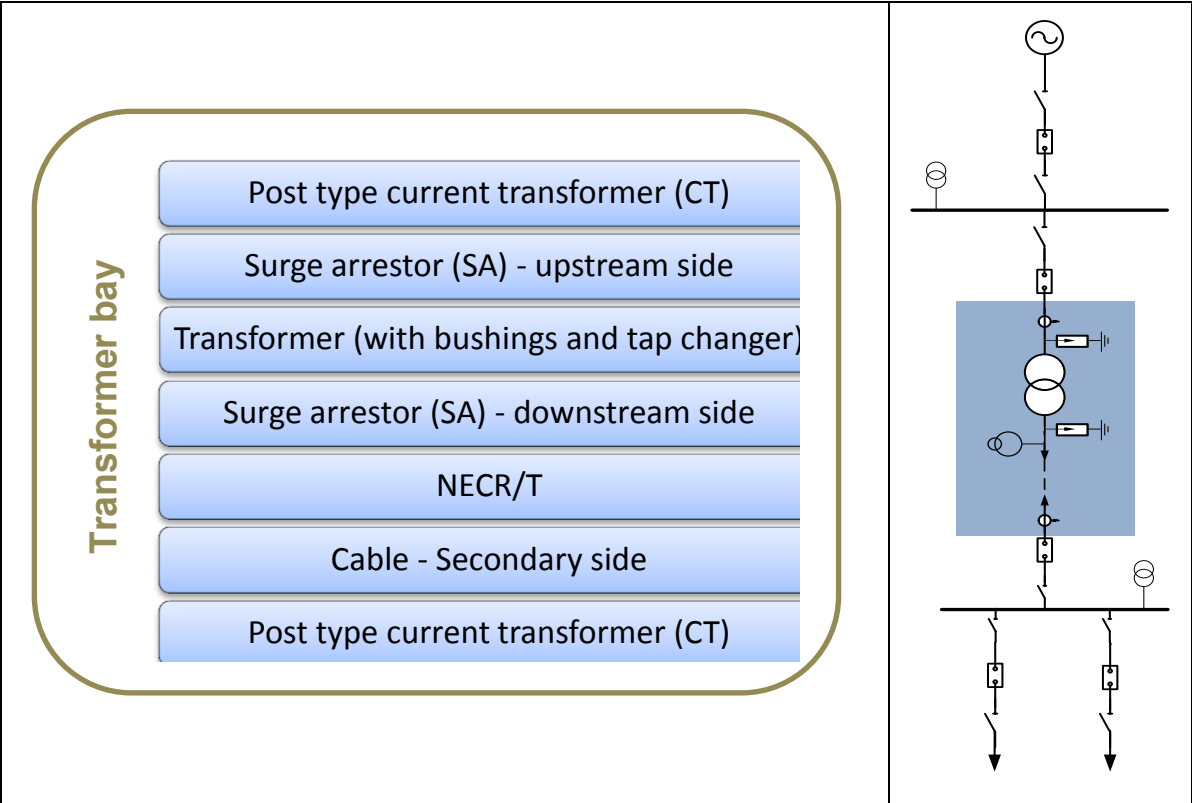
Transformer bay

Post type current transformer (CT)

Surge arrestor (SA) - upstream side

Transformer (with bushings and tap changer)

Surge arrestor (SA) - downstream side

NECR/T

Cable - Secondary side

Post type current transformer (CT)